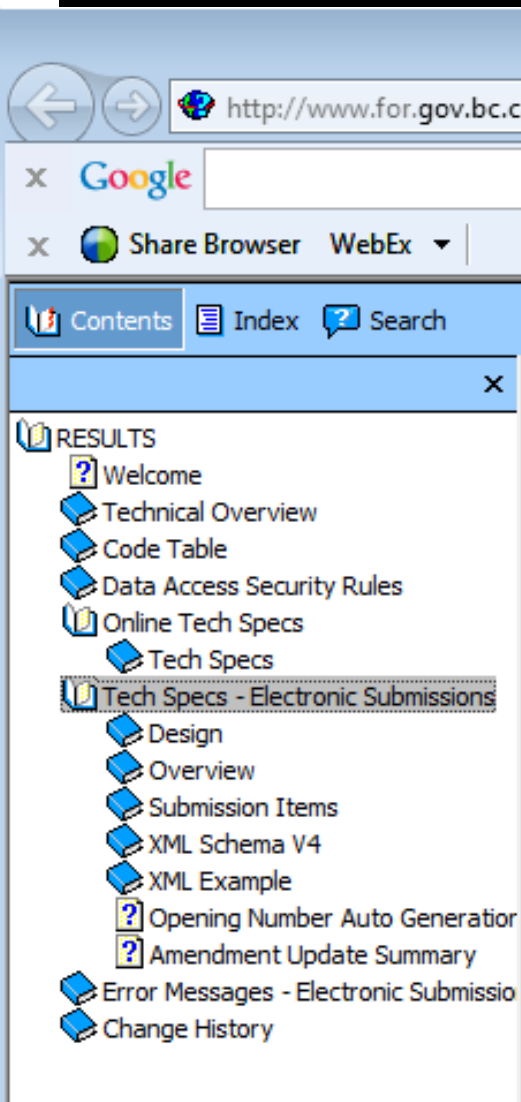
http://www.for.gov.bc.c

x Google

x Share Browser WebEx ▾

Contents Index Search

×

RESULTS
Welcome
Technical Overview
Code Table
Data Access Security Rules
Online Tech Specs
Tech Specs
Tech Specs - Electronic Submissions
Design
Overview
Submission Items
XML Schema V4
XML Example
Opening Number Auto Generatior
Amendment Update Summary
Error Messages - Electronic Submissio
Change History